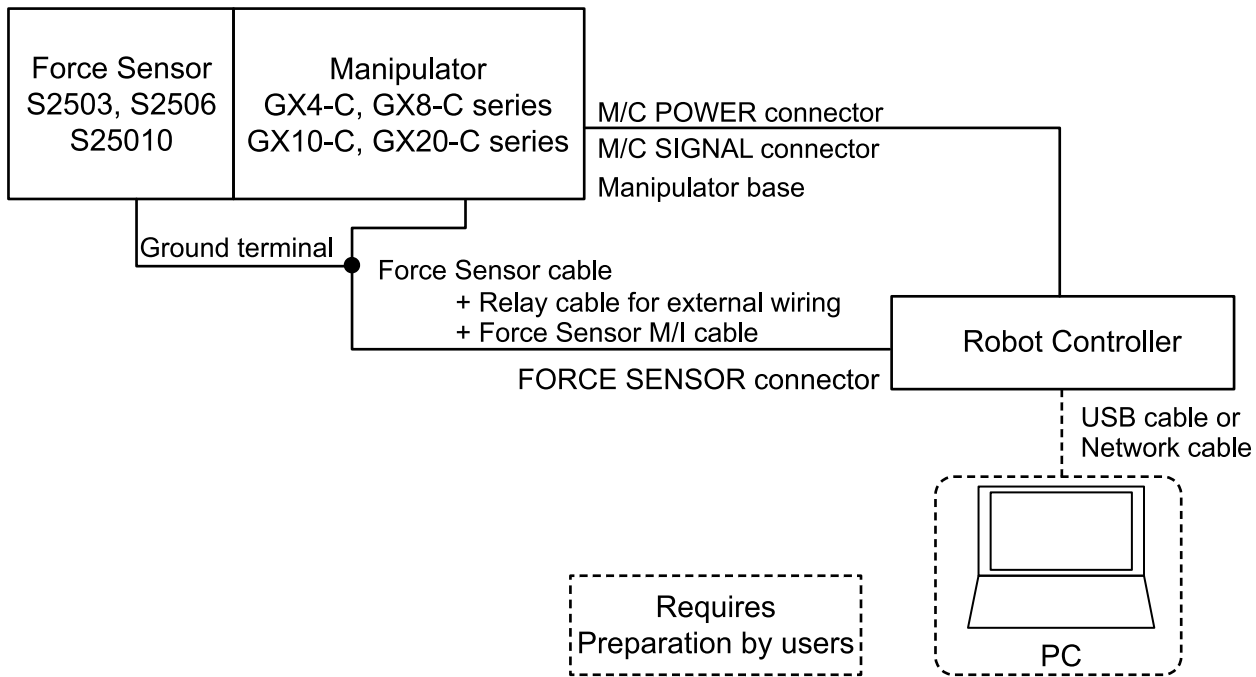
Force Sensor
S2503, S2506
S25010

Manipulator
GX4-C, GX8-C series
GX10-C, GX20-C series

M/C POWER connector
M/C SIGNAL connector
Manipulator base

Ground terminal

Force Sensor cable
+ Relay cable for external wiring
+ Force Sensor M/I cable

Robot Controller

FORCE SENSOR connector

USB cable or
Network cable

Requires
Preparation by users

PC